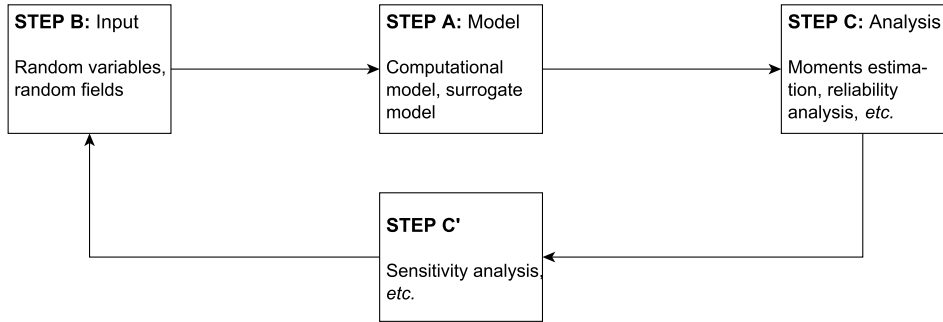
STEP B: Input

Random variables, random fields

STEP A: Model

Computational model, surrogate model

STEP C: Analysis

Moments estimation, reliability analysis, etc.

STEP C'

Sensitivity analysis, etc.